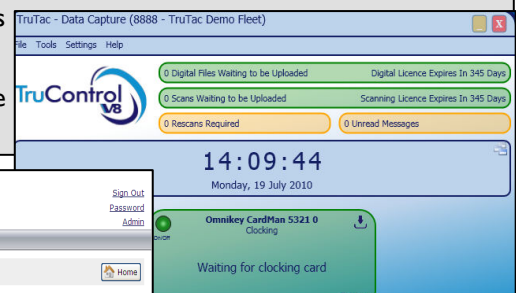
s

e

TruTac - Data Capture (8888 - TruTac Demo Fleet)

X

File Tools Settings Help

TruControl V8

0 Digital Files Waiting to be Uploaded

Digital Licence Expires In 345 Days

0 Scans Waiting to be Uploaded

Scanning Licence Expires In 345 Days

0 Rescans Required

0 Unread Messages

14:09:44

Monday, 19 July 2010

Sign Out

Password

Admin

Home

On/Off

Omnikey CardMan 5321 0

Clocking

Waiting for clocking card